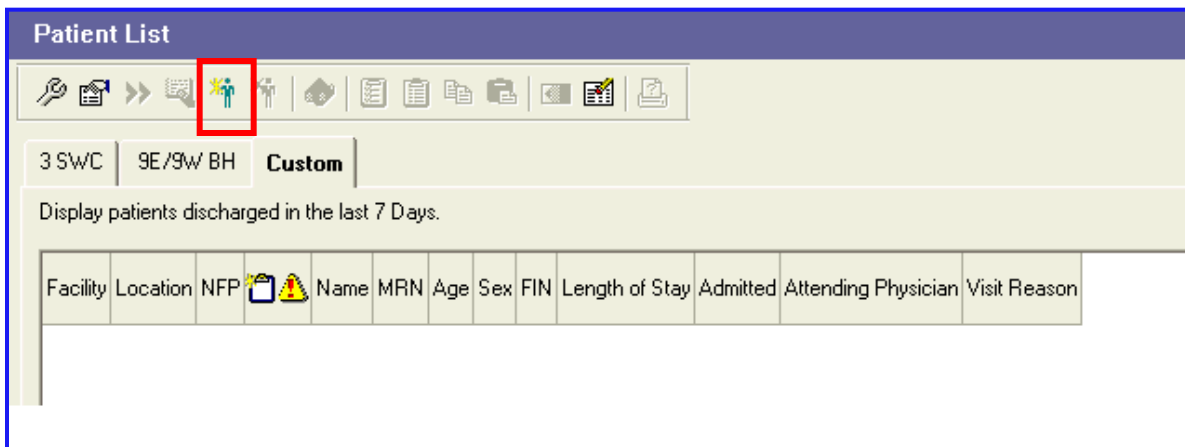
Patient List

3 SWC | 9E/9W BH | Custom

Display patients discharged in the last 7 Days.

| Facility | Location | NFP | | | Name | MRN | Age | Sex | FIN | Length of Stay | Admitted | Attending Physician | Visit Reason |
|---|---|---|---|---|---|---|---|---|---|---|---|---|---|